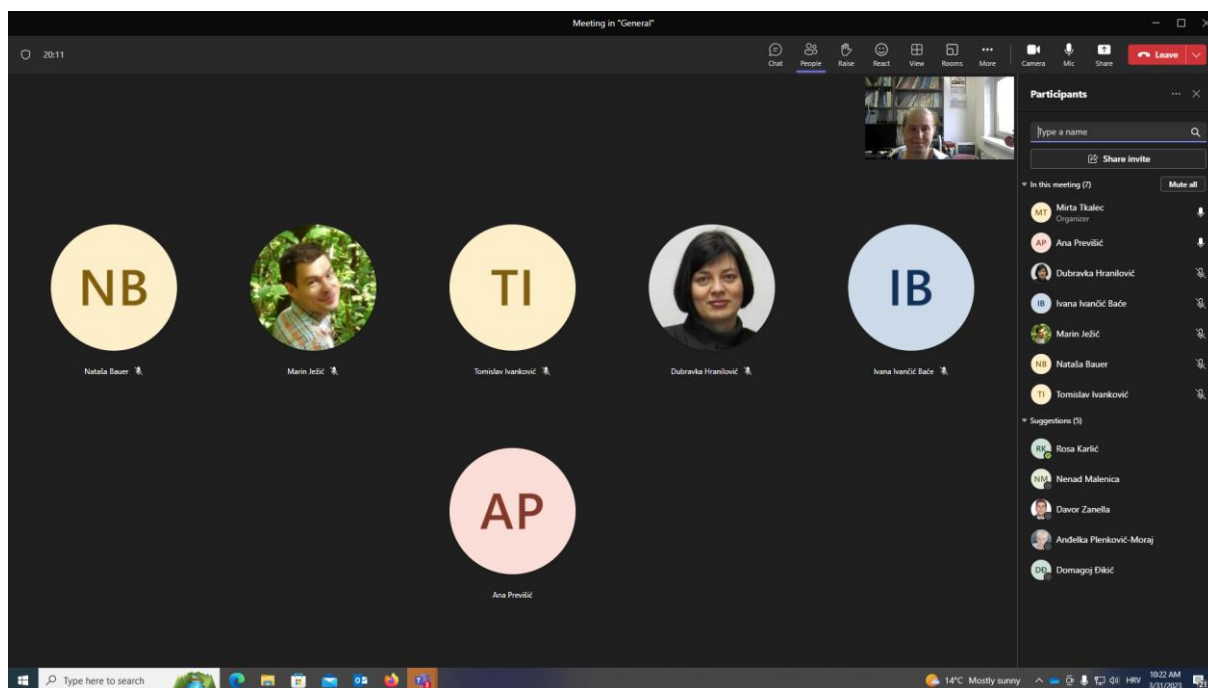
Meeting in "General"

20:11

Chat People Raise React View Rooms More Camera Mic Share Leave

Participants

Type a name

Share invite

In this meeting (7) Mute all

MT Mirta Tkalec
Organizer

AP Ana Previšić

Dubravka Hranilović

IB Ivana Ivančić Bače

Marin Ježić

NB Nataša Bauer

TI Tomislav Ivanković

Suggestions (5)

RK Rosa Karlić

NM Nenad Malenica

Davor Zanella

Anđelka Plenković-Moraj

DĐ Domagoj Đikić

NB
Nataša Bauer

Marin Ježić

TI
Tomislav Ivanković

Dubravka Hranilović

IB
Ivana Ivančić Bače

AP
Ana Previšić

Type here to search

14°C Mostly sunny HRV 10:22 AM 3/31/2023